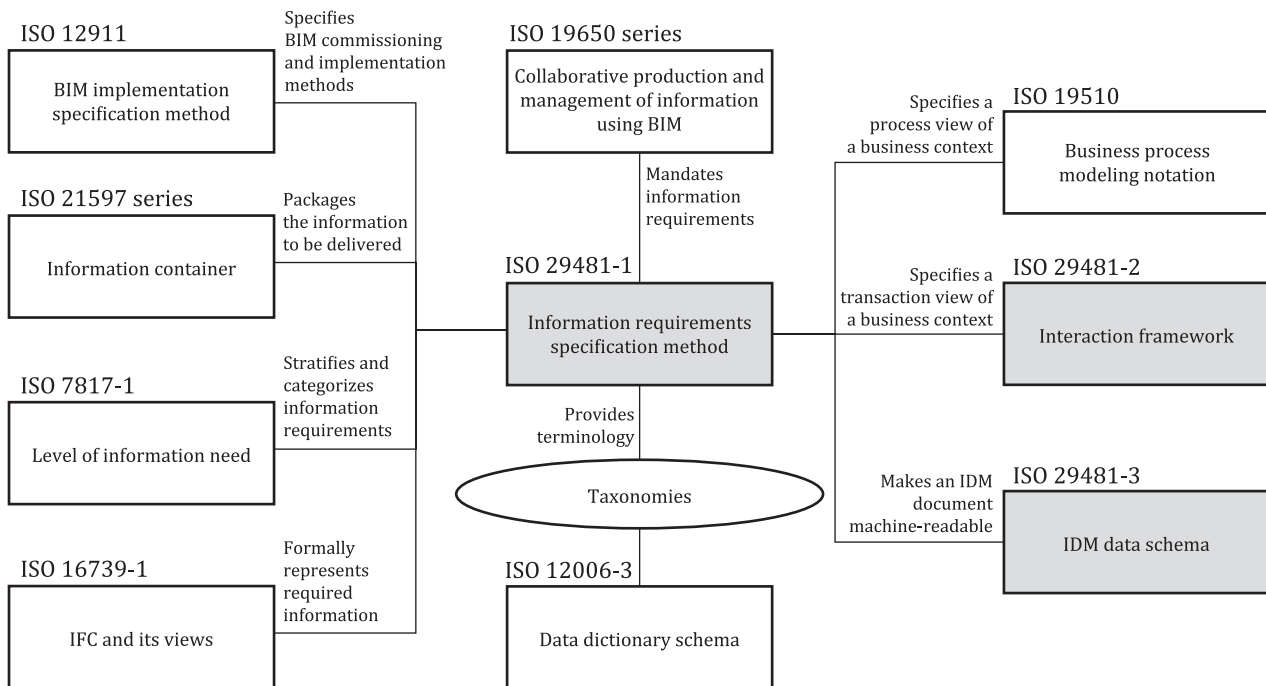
ISO 12911

BIM implementation specification method

Specifies BIM commissioning and implementation methods

ISO 21597 series

Information container

Packages the information to be delivered

ISO 7817-1

Level of information need

Stratifies and categorizes information requirements

ISO 16739-1

IFC and its views

Formally represents required information

ISO 19650 series

Collaborative production and management of information using BIM

Mandates information requirements

ISO 29481-1

Information requirements specification method

Provides terminology

Taxonomies

ISO 12006-3

Data dictionary schema

Specifies a process view of a business context

ISO 19510

Business process modeling notation

Specifies a transaction view of a business context

ISO 29481-2

Interaction framework

Makes an IDM document machine-readable

ISO 29481-3

IDM data schema